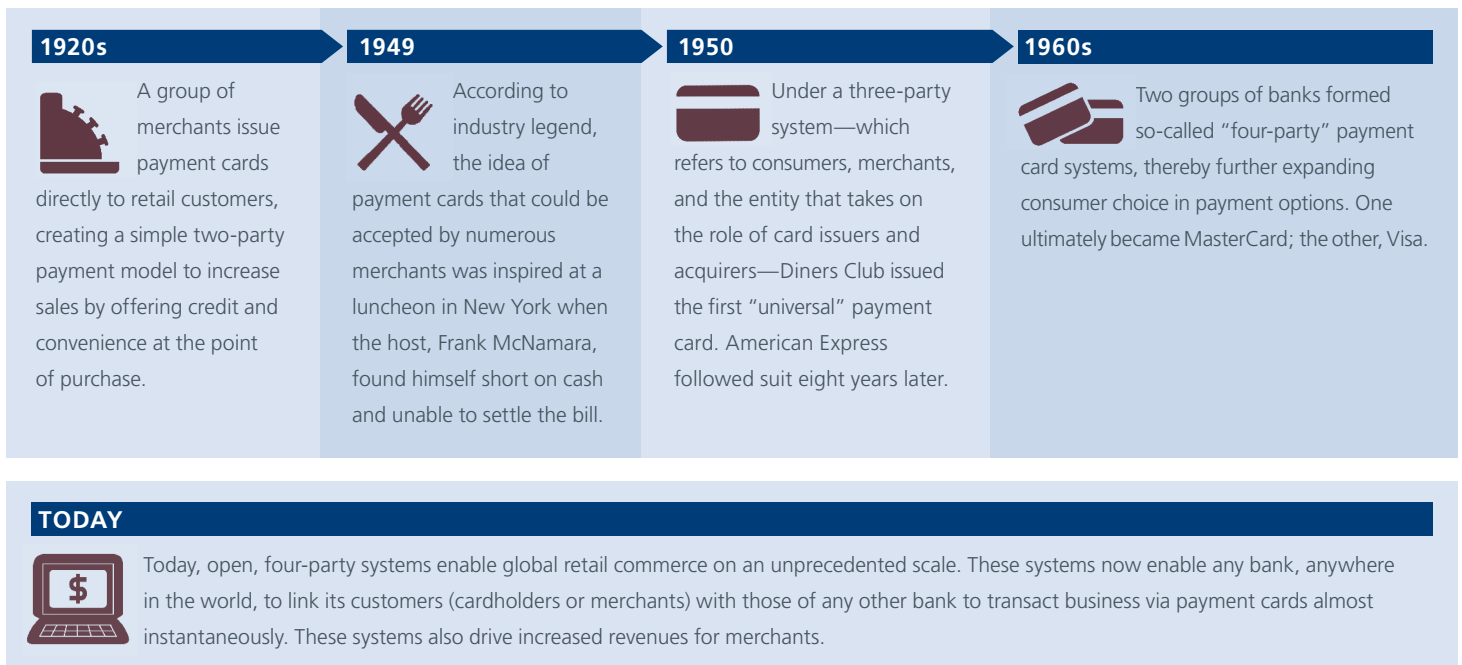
1920s

A group of merchants issue payment cards directly to retail customers, creating a simple two-party payment model to increase sales by offering credit and convenience at the point of purchase.

1949

According to industry legend, the idea of payment cards that could be accepted by numerous merchants was inspired at a luncheon in New York when the host, Frank McNamara, found himself short on cash and unable to settle the bill.

1950

Under a three-party system—which refers to consumers, merchants, and the entity that takes on the role of card issuers and acquirers—Diners Club issued the first "universal" payment card. American Express followed suit eight years later.

1960s

Two groups of banks formed so-called "four-party" payment card systems, thereby further expanding consumer choice in payment options. One ultimately became MasterCard; the other, Visa.

TODAY

$

Today, open, four-party systems enable global retail commerce on an unprecedented scale. These systems now enable any bank, anywhere in the world, to link its customers (cardholders or merchants) with those of any other bank to transact business via payment cards almost instantaneously. These systems also drive increased revenues for merchants.